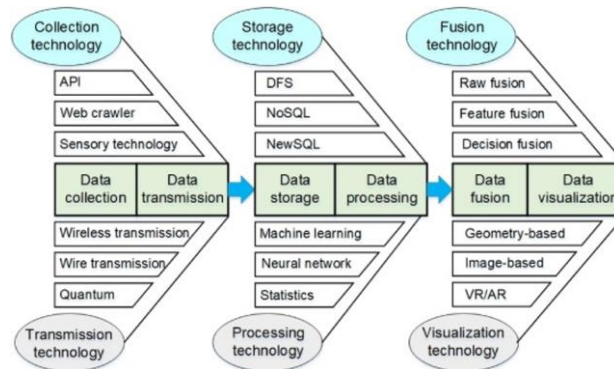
Collection technology

API

Web crawler

Sensory technology

Data collection

Data transmission

Wireless transmission

Wire transmission

Quantum

Transmission technology

Storage technology

DFS

NoSQL

NewSQL

Data storage

Data processing

Machine learning

Neural network

Statistics

Processing technology

Fusion technology

Raw fusion

Feature fusion

Decision fusion

Data fusion

Data visualization

Geometry-based

Image-based

VR/AR

Visualization technology